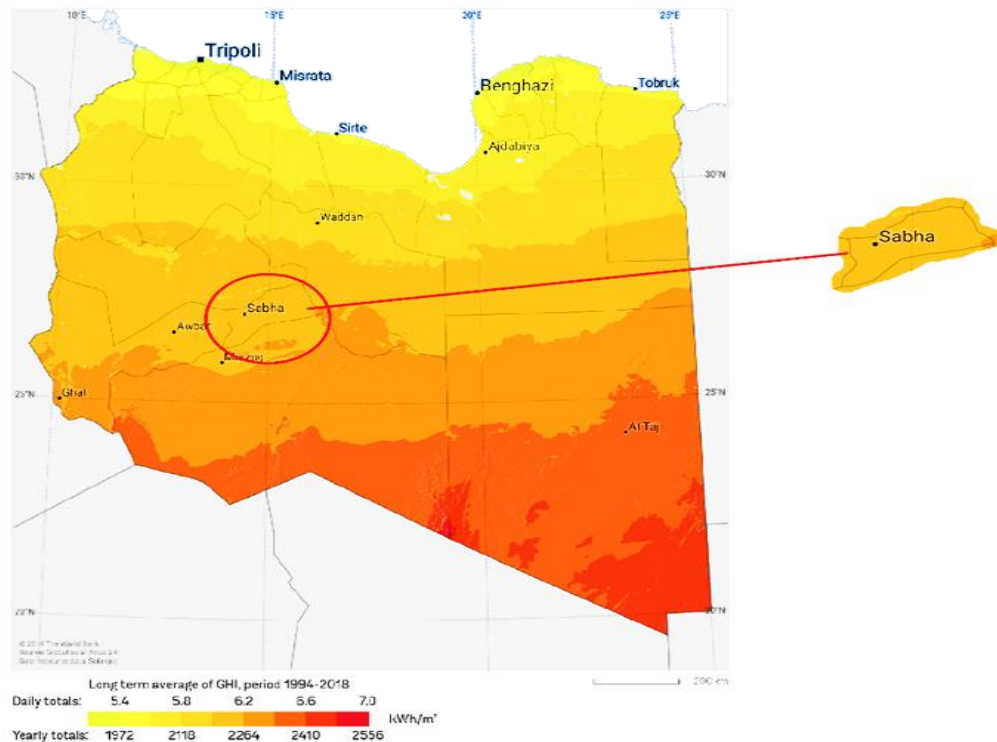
10°E
15°E
20°E
25°E
Tripoli
Misrata
Benghazi
Tobruk
Sirte
Ajdabiya
30°N
30°N
Waddan
Sabha
Sabha
Awbari
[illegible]
25°N
Ghat
25°N
Al Taj
20°N
20°N
© 2019 The World Bank
Source: Global Solar Atlas 2.0
Solar resource data: Solargis
200 km
Long term average of GHI, period 1994-2018
Daily totals: 5.4 5.8 6.2 6.6 7.0
kWh/m²
Yearly totals: 1972 2118 2264 2410 2556